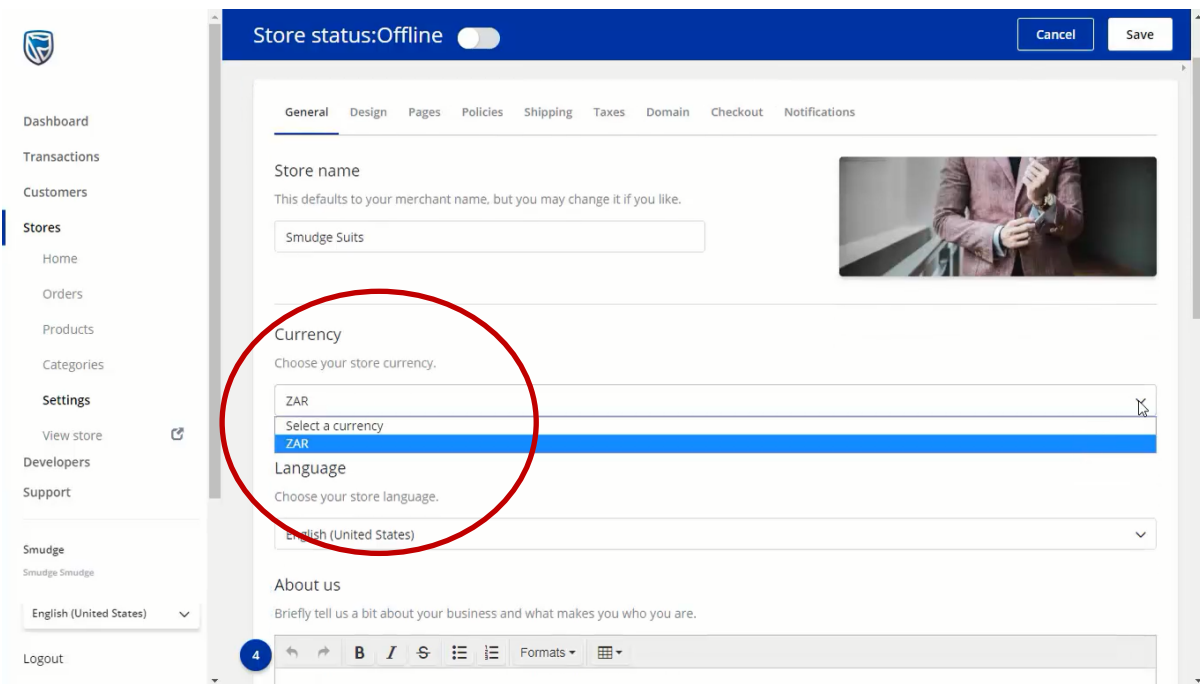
Dashboard
Transactions
Customers
Stores
Home
Orders
Products
Categories
Settings
View store
Developers
Support

Smudge
Smudge Smudge

English (United States)

Logout

Store status:Offline

Cancel
Save

General Design Pages Policies Shipping Taxes Domain Checkout Notifications

Store name
This defaults to your merchant name, but you may change it if you like.
Smudge Suits

Currency
Choose your store currency.
ZAR
Select a currency
ZAR

Language
Choose your store language.
English (United States)

About us
Briefly tell us a bit about your business and what makes you who you are.

4

B I S Formats